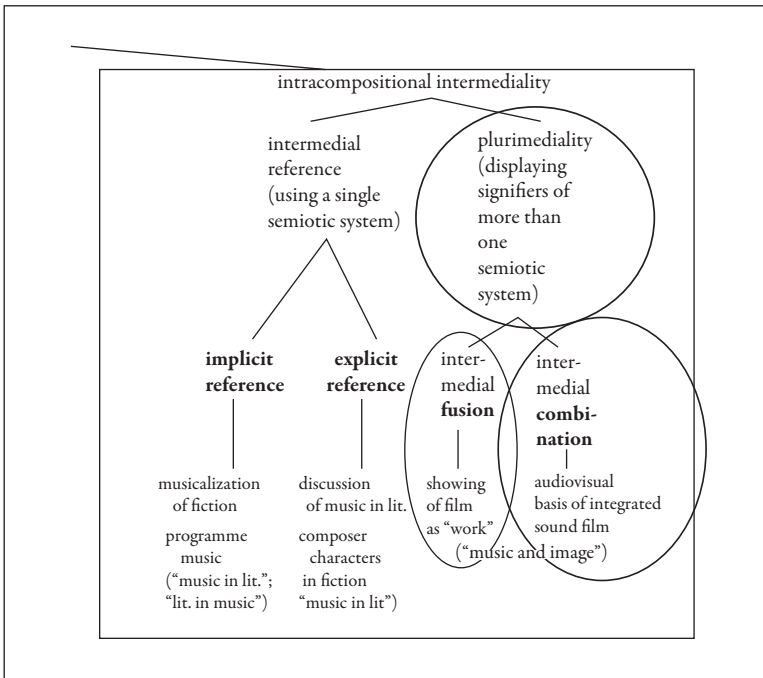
intracompositional intermediality

intermedial reference (using a single semiotic system)

plurimediality (displaying signifiers of more than one semiotic system)

**implicit reference**

musicalization of fiction

programme music ("music in lit."; "lit. in music")

**explicit reference**

discussion of music in lit.

composer characters in fiction "music in lit")

intermedial **fusion**

showing of film as "work"

intermedial **combination**

audiovisual basis of integrated sound film ("music and image")